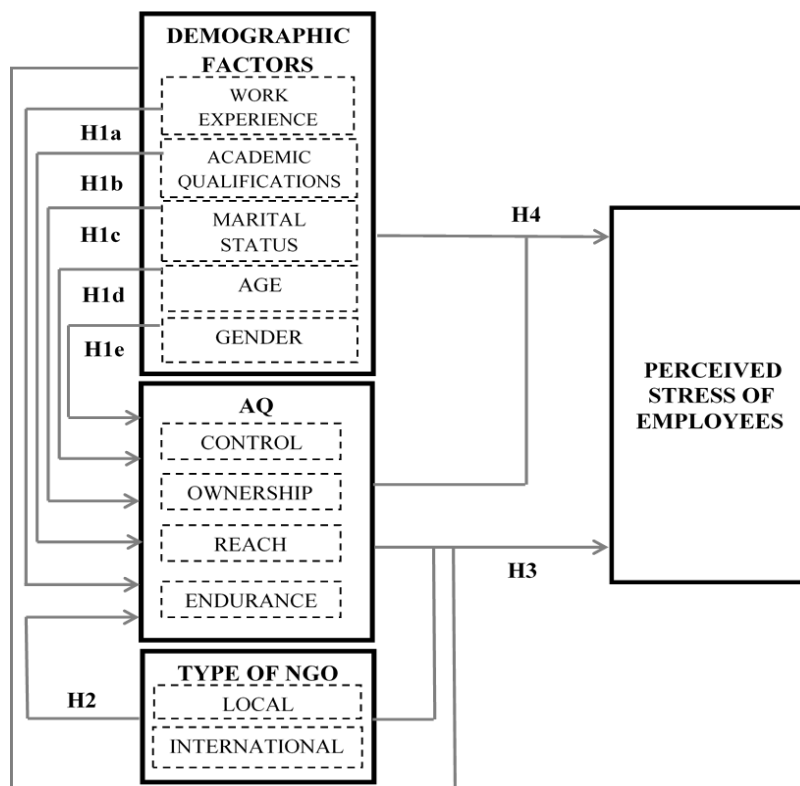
DEMOGRAPHIC FACTORS

WORK EXPERIENCE

H1a

ACADEMIC QUALIFICATIONS

H1b

MARITAL STATUS

H1c

AGE

H1d

GENDER

H1e

H4

PERCEIVED STRESS OF EMPLOYEES

AQ

CONTROL

OWNERSHIP

REACH

H3

ENDURANCE

TYPE OF NGO

H2

LOCAL

INTERNATIONAL